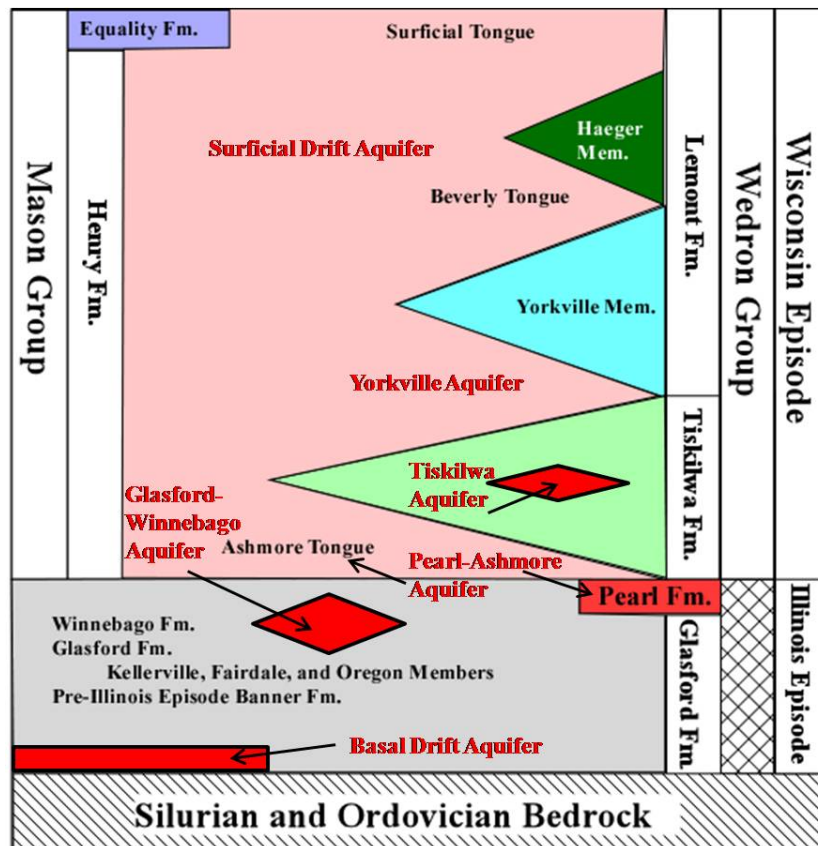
Equality Fm.

Surficial Tongue

Mason Group

Henry Fm.

Surficial Drift Aquifer

Haeger Mem.

Beverly Tongue

Lemont Fm.

Wedron Group

Wisconsin Episode

Yorkville Mem.

Yorkville Aquifer

Tiskilwa Fm.

Tiskilwa Aquifer

Glasford-Winnebago Aquifer

Ashmore Tongue

Pearl-Ashmore Aquifer

Pearl Fm.

Winnebago Fm.
Glasford Fm.
Kellerville, Fairdale, and Oregon Members
Pre-Illinois Episode Banner Fm.

Glasford Fm.

Illinois Episode

Basal Drift Aquifer

Silurian and Ordovician Bedrock